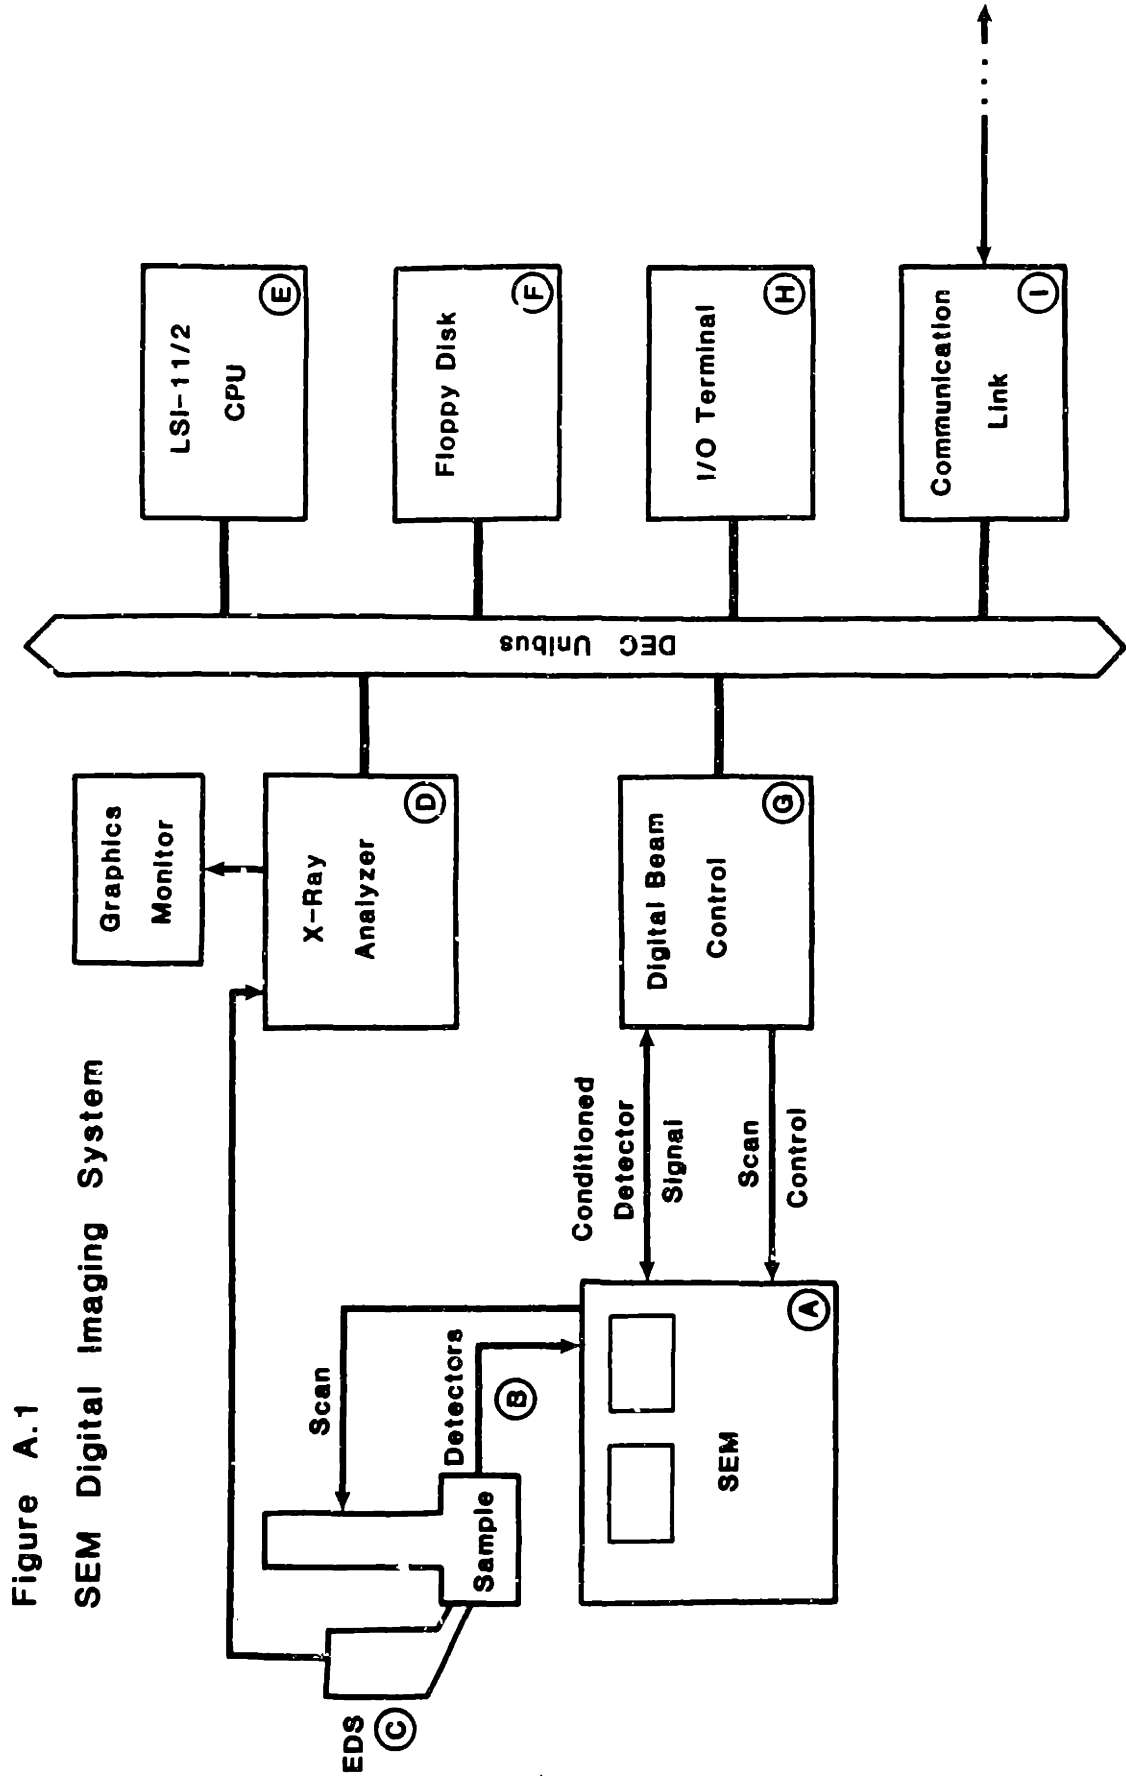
Figure A.1
SEM Digital Imaging System

Graphics Monitor

X-Ray Analyzer D

Digital Beam Control G

DEC Unibus

LSI-11/2 CPU E

Floppy Disk F

I/O Terminal H

Communication Link I

Scan

Detectors

B

Sample

EDS C

SEM A

Conditioned Detector Signal

Scan Control